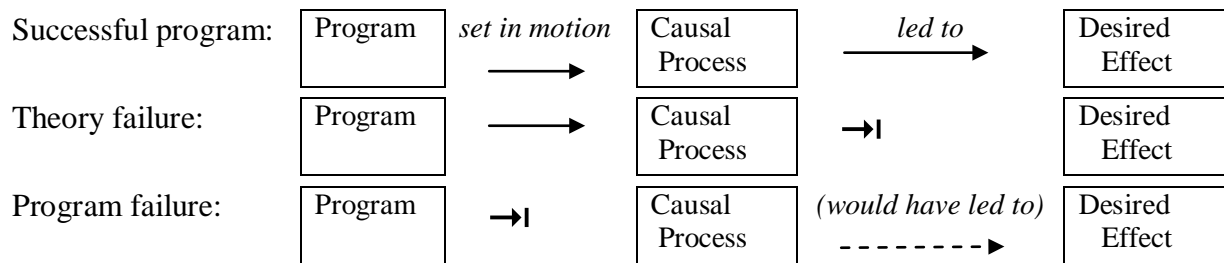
Successful program: Program *set in motion* Causal Process *led to* Desired Effect

Theory failure: Program Causal Process Desired Effect

Program failure: Program Causal Process *(would have led to)* Desired Effect